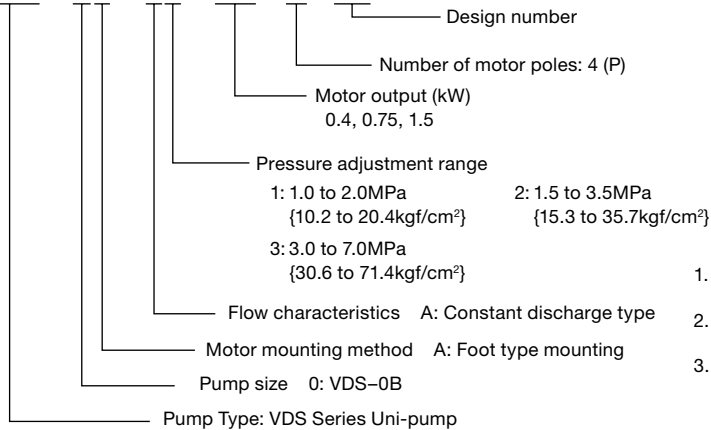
Design number

Number of motor poles: 4 (P)

Motor output (kW)
0.4, 0.75, 1.5

Pressure adjustment range

1: 1.0 to 2.0MPa {10.2 to 20.4kgf/cm$^2$}

2: 1.5 to 3.5MPa {15.3 to 35.7kgf/cm$^2$}

3: 3.0 to 7.0MPa {30.6 to 71.4kgf/cm$^2$}

Flow characteristics A: Constant discharge type

Motor mounting method A: Foot type mounting

Pump size 0: VDS−0B

Pump Type: VDS Series Uni-pump

1.

2.

3.